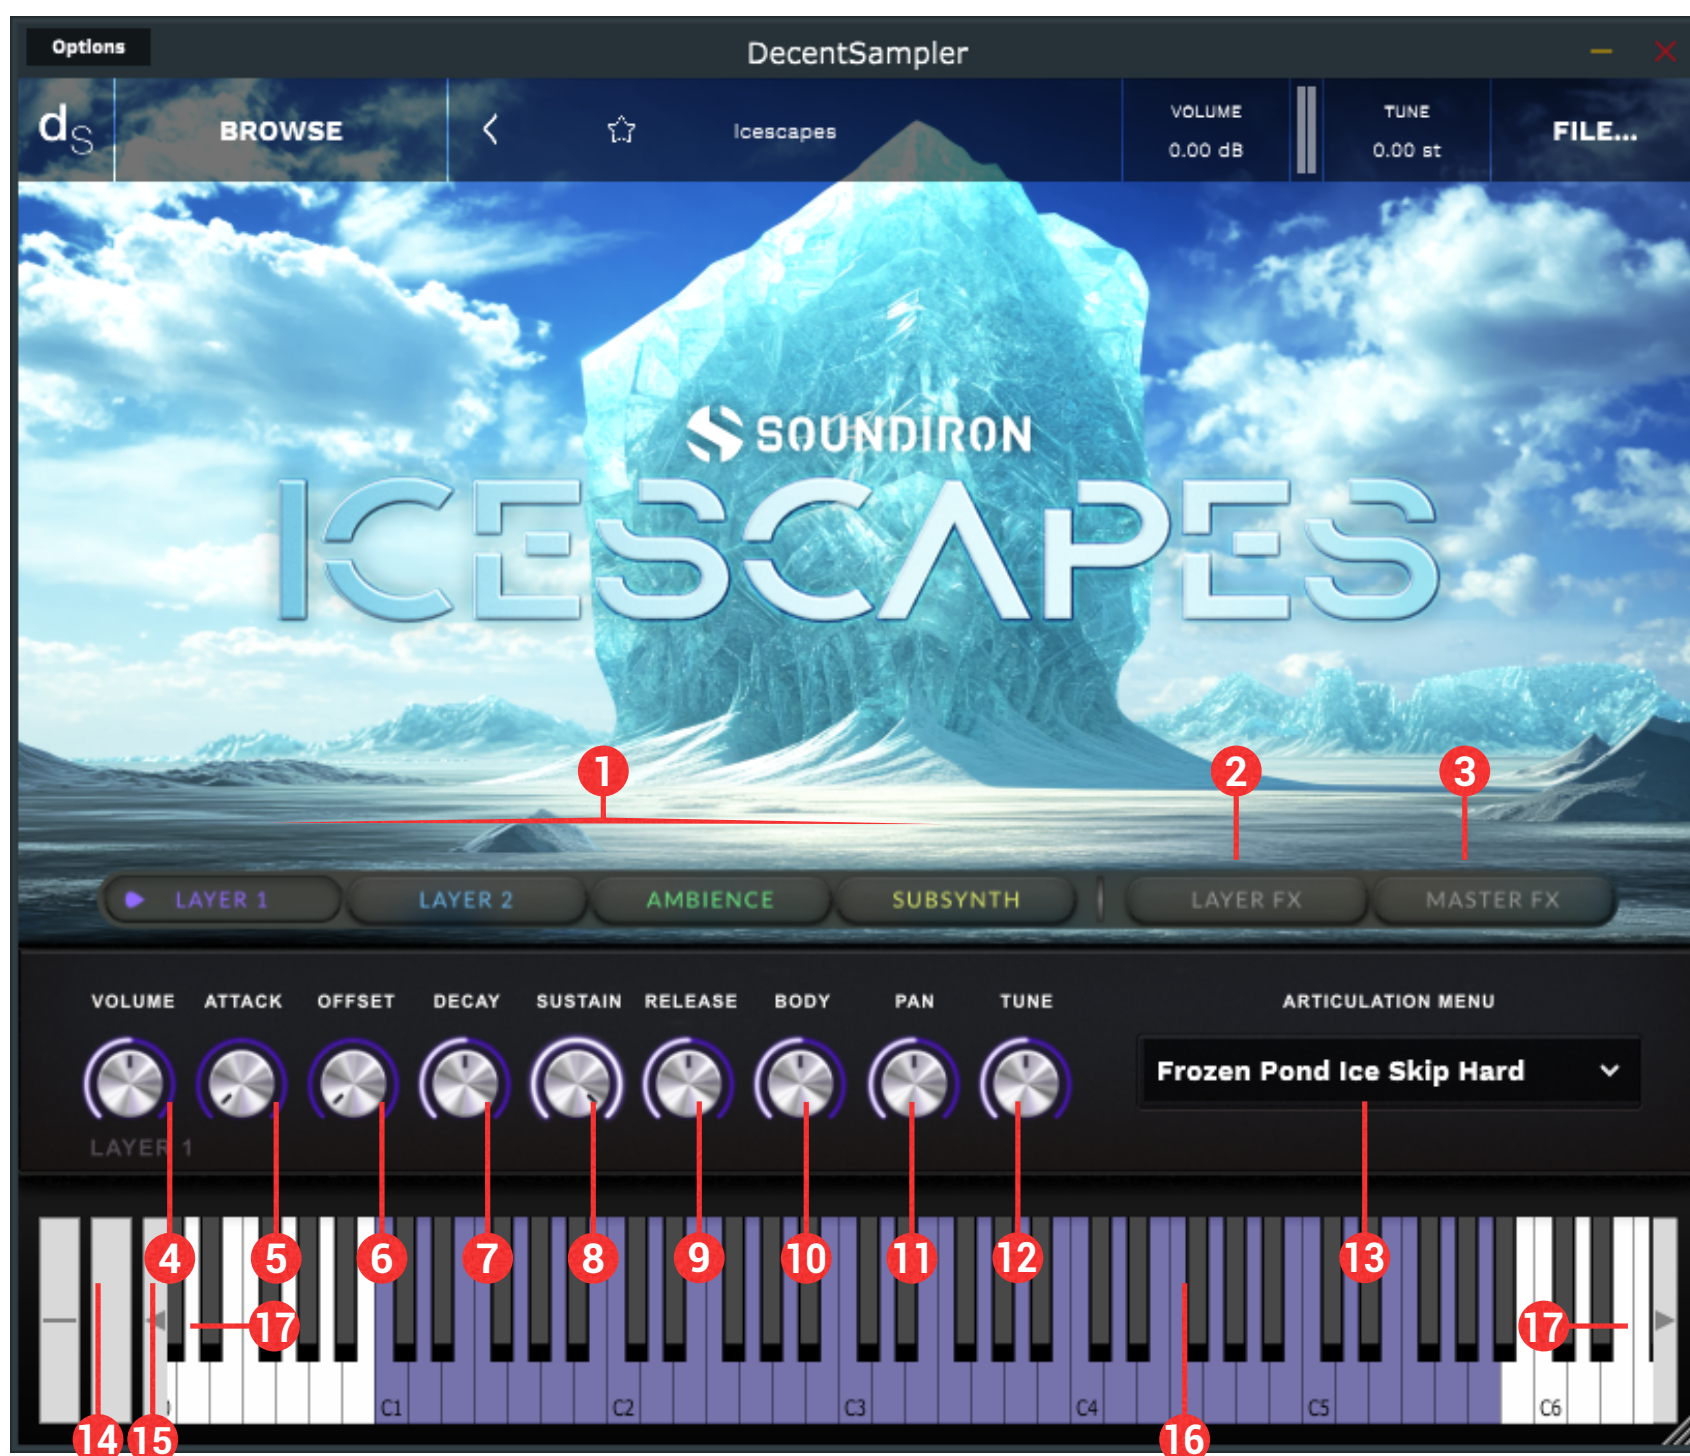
Options

DecentSampler

ds BROWSE

Icescapes

VOLUME
0.00 dB

TUNE
0.00 st

FILE...

SOUNDIRON

ICESCAPES

1 2 3

LAYER 1 LAYER 2 AMBIENCE SUBSYNTH LAYER FX MASTER FX

VOLUME ATTACK OFFSET DECAY SUSTAIN RELEASE BODY PAN TUNE

ARTICULATION MENU

Frozen Pond Ice Skip Hard

LAYER 1

4 5 6 7 8 9 10 11 12 13

17 17

C1 C2 C3 C4 C5 C6

14 15 16